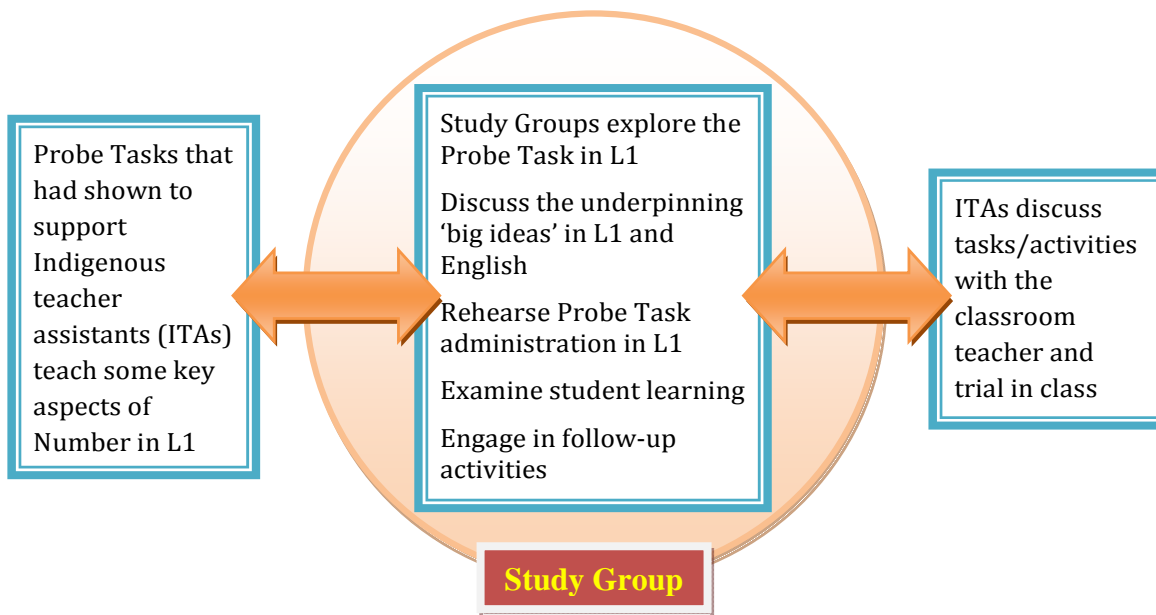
Probe Tasks that had shown to support Indigenous teacher assistants (ITAs) teach some key aspects of Number in L1

Study Groups explore the Probe Task in L1

Discuss the underpinning 'big ideas' in L1 and English

Rehearse Probe Task administration in L1

Examine student learning

Engage in follow-up activities

ITAs discuss tasks/activities with the classroom teacher and trial in class

Study Group